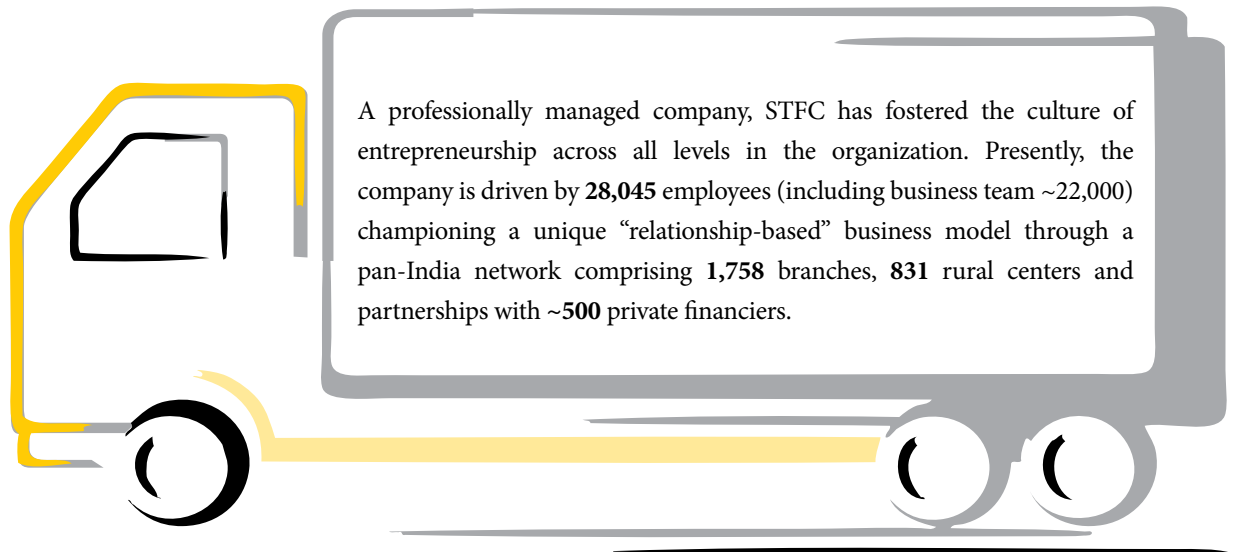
A professionally managed company, STFC has fostered the culture of entrepreneurship across all levels in the organization. Presently, the company is driven by **28,045** employees (including business team ~22,000) championing a unique “relationship-based” business model through a pan-India network comprising **1,758** branches, **831** rural centers and partnerships with ~**500** private financiers.